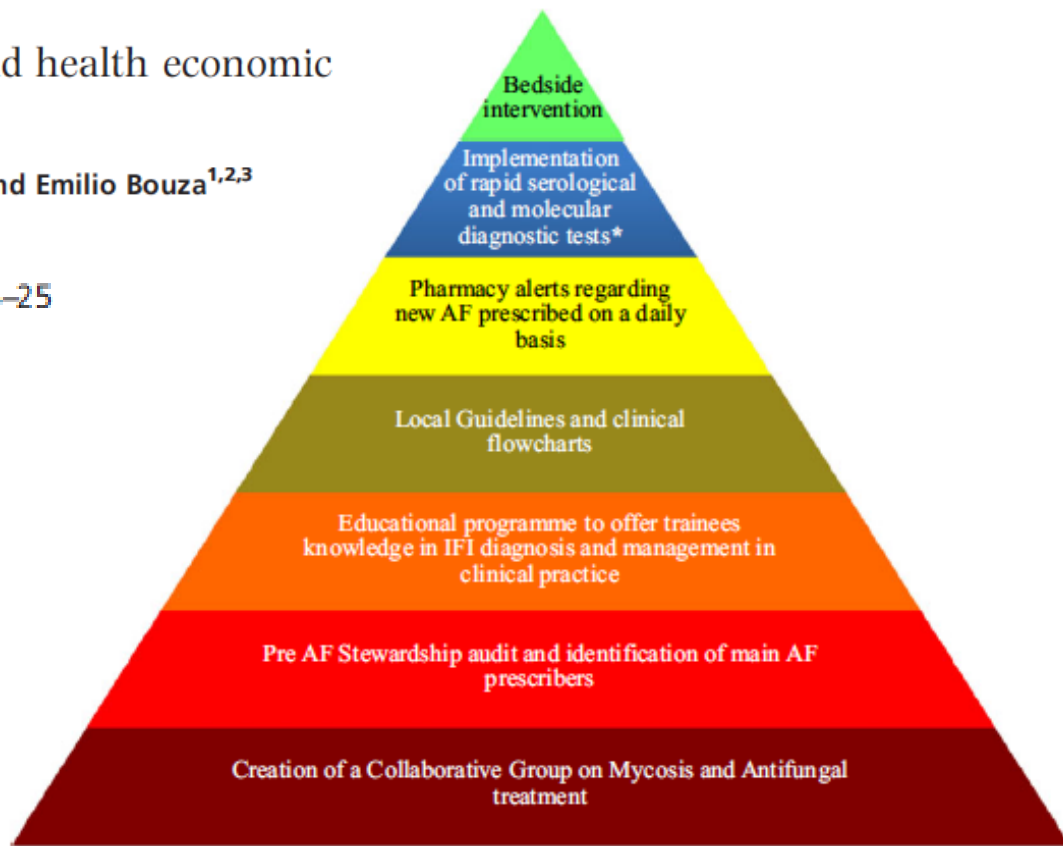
d health economic

nd Emilio Bouza$^{1,2,3}$

–25

Bedside intervention

Implementation of rapid serological and molecular diagnostic tests*

Pharmacy alerts regarding new AF prescribed on a daily basis

Local Guidelines and clinical flowcharts

Educational programme to offer trainees knowledge in IFI diagnosis and management in clinical practice

Pre AF Stewardship audit and identification of main AF prescribers

Creation of a Collaborative Group on Mycosis and Antifungal treatment